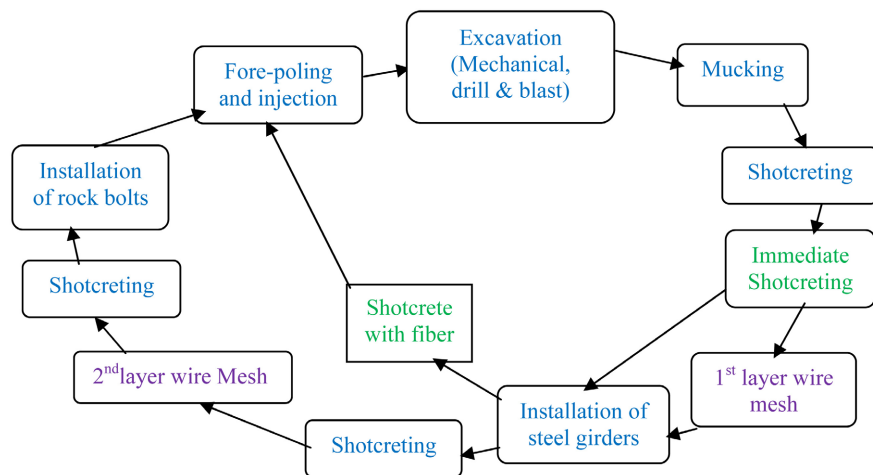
Fore-poling and injection

Excavation (Mechanical, drill & blast)

Mucking

Shotcreting

Immediate Shotcreting

$1^{st}$ layer wire mesh

Installation of steel girders

Shotcrete with fiber

Shotcreting

$2^{nd}$layer wire Mesh

Shotcreting

Installation of rock bolts